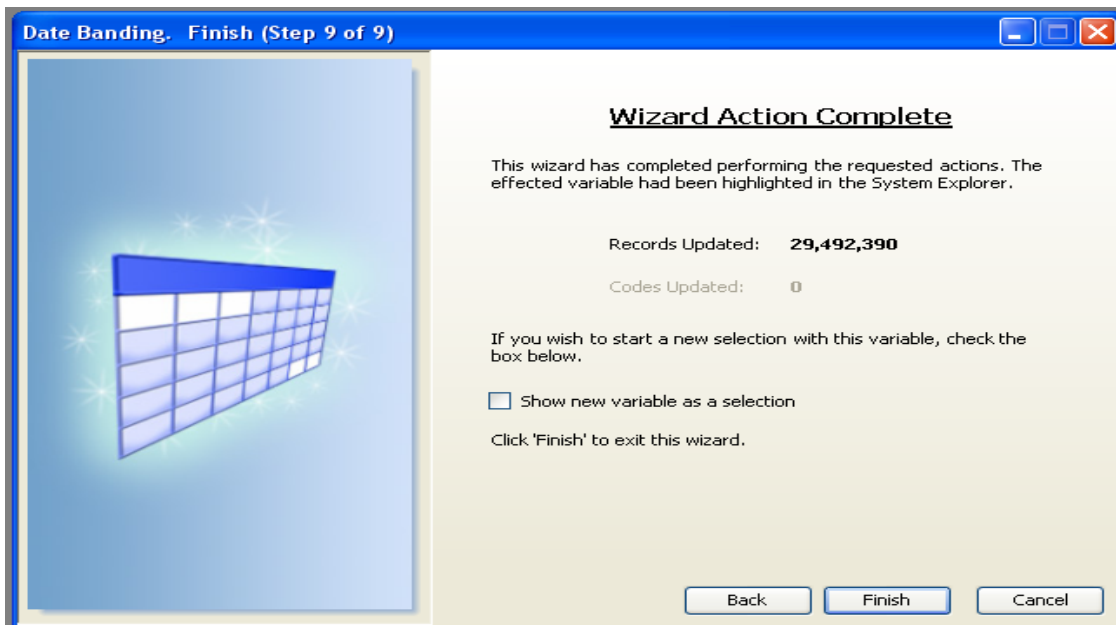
Date Banding. Finish (Step 9 of 9)

Wizard Action Complete

This wizard has completed performing the requested actions. The effected variable had been highlighted in the System Explorer.

Records Updated: 29,492,390

Codes Updated: 0

If you wish to start a new selection with this variable, check the box below.

Show new variable as a selection

Click 'Finish' to exit this wizard.

Back
Finish
Cancel